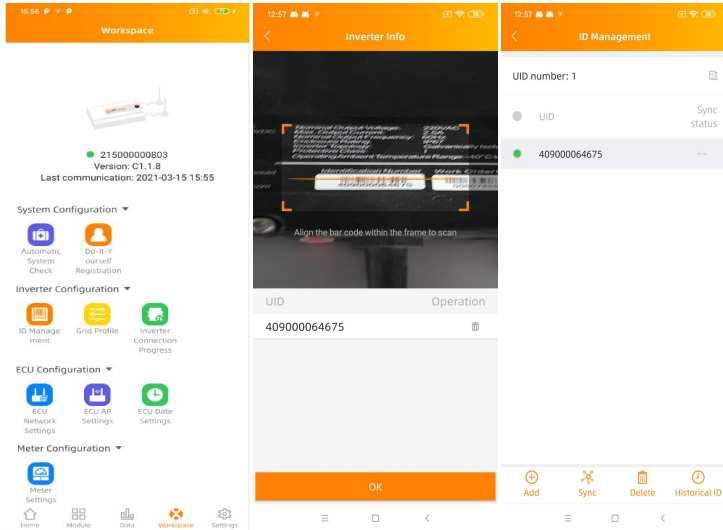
15:56

Workspace

215000000803
Version: C1.1.8
Last communication: 2021-03-15 15:55

System Configuration

Automatic System Check

Do-It-Yourself Registration

Inverter Configuration

ID Management

Grid Profile

Inverter Connection Progress

ECU Configuration

ECU Network Settings

ECU AP Settings

ECU Date Settings

Meter Configuration

Meter Settings

Home

Module

Data

Workspace

Settings

12:57

Inverter Info

Nominal Output Voltage
Max. Output Current
Nominal Output Frequency
Enclosure Rating
Inverter Topology
Protection Class
Operating Ambient Temperature Range

230VAC
IP67
Galvanically Isol
I
-40°C

Identification Number
Work Order
409000064675

Align the bar code within the frame to scan

UID

Operation

409000064675

OK

12:57

ID Management

UID number: 1

UID

Sync status

409000064675

--

Add

Sync

Delete

Historical ID